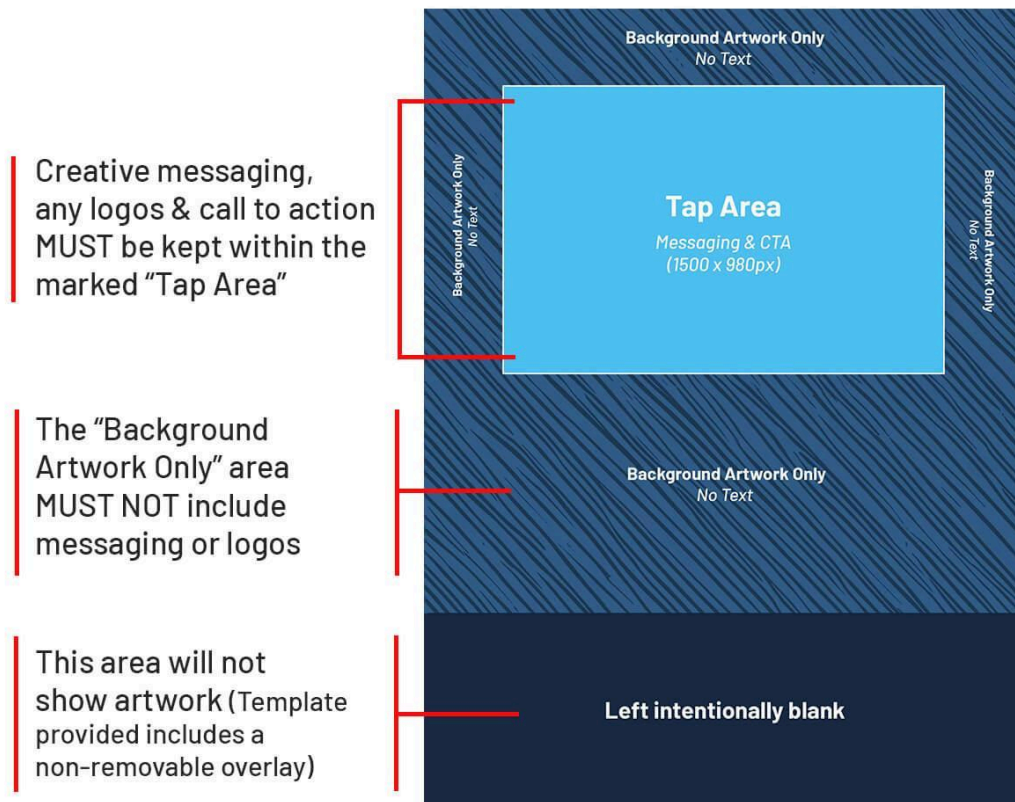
Creative messaging, any logos & call to action MUST be kept within the marked "Tap Area"

The "Background Artwork Only" area MUST NOT include messaging or logos

This area will not show artwork (Template provided includes a non-removable overlay)

Background Artwork Only
No Text

Background Artwork Only
No Text

Tap Area
Messaging & CTA
(1500 x 980px)

Background Artwork Only
No Text

Background Artwork Only
No Text

Left intentionally blank